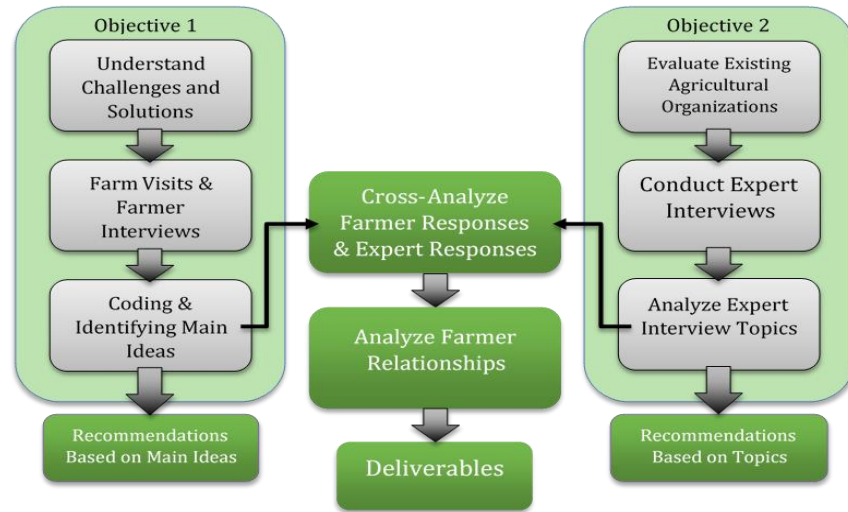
Objective 1

Understand Challenges and Solutions

Farm Visits & Farmer Interviews

Coding & Identifying Main Ideas

Recommendations Based on Main Ideas

Cross-Analyze Farmer Responses & Expert Responses

Analyze Farmer Relationships

Deliverables

Objective 2

Evaluate Existing Agricultural Organizations

Conduct Expert Interviews

Analyze Expert Interview Topics

Recommendations Based on Topics